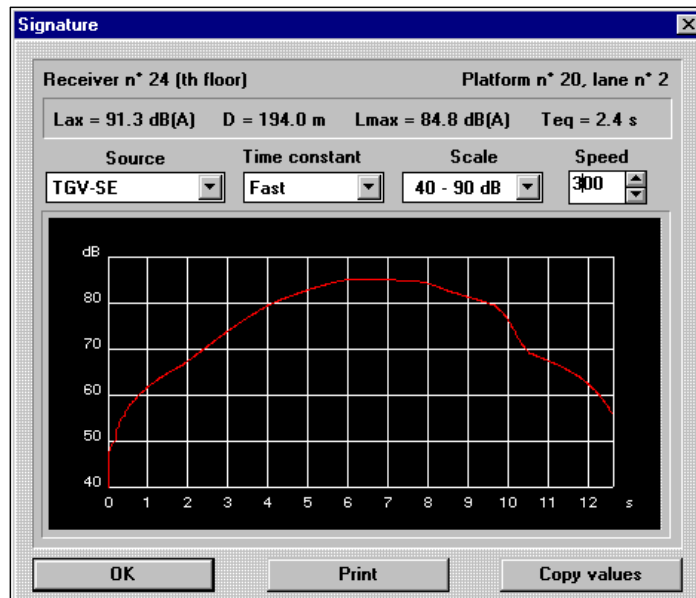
Signature

Receiver n° 24 (th floor)

Platform n° 20, lane n° 2

Lax = 91.3 dB(A)   D = 194.0 m   Lmax = 84.8 dB(A)   Teq = 2.4 s

Source
TGV-SE

Time constant
Fast

Scale
40 - 90 dB

Speed
300

dB
80
70
60
50
40
0 1 2 3 4 5 6 7 8 9 10 11 12 s

OK

Print

Copy values